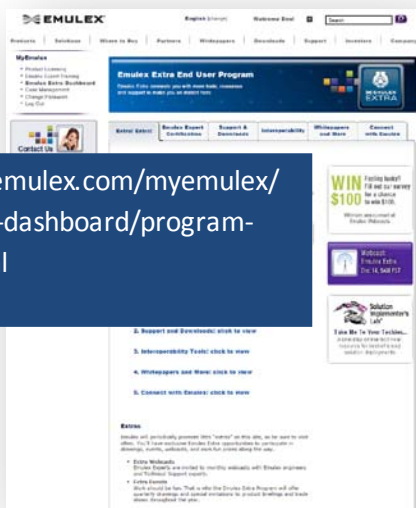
EMULEX

English (change) | Welcome Dear | Search

Products | Solutions | Where to Buy | Partners | Whitepapers | Downloads | Support | Investors | Company

MyEmulex
• Product Licensing
• Emulex Event Training
• Emulex Extra Dashboard
• Case Management
• Change Password
• Log Out

Contact Us

Emulex Extra End User Program

Emulex Extra connects you with more tools, resources and support to make you an instant hero.

EMULEX EXTRA

Extra! Extra! | Emulex Expert Certification | Support & Downloads | Interoperability | Whitepapers and More | Connect with Emulex

emulex.com/myemulex/
-dashboard/program-
l

WIN $100 Feeling lucky? Fill out our survey for a chance to win $100.
Winners announced at Emulex Webcasts

Webcast Emulex Extra Dec 14, 9AM PST

Solution Implementer's Lab
Take Me To Your Techies...

2. Support and Downloads: click to view

3. Interoperability Tools: click to view

4. Whitepapers and More: click to view

5. Connect with Emulex: click to view

Extras

Emulex will periodically promote little "extras" on this site, so be sure to visit often. You'll have exclusive Emulex Extra opportunities to participate in drawings, events, webcasts, and more fun prizes along the way.

• Extra Webcasts
Emulex Experts are invited to monthly webcasts with Emulex engineers and Technical Support experts.
• Extra Events
Work should be fun. That is why the Emulex Extra Program will offer quarterly drawings and special invitations to product briefings and trade shows throughout the year.